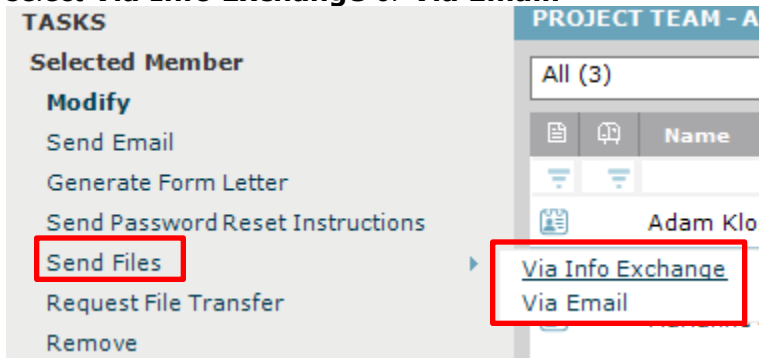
Select "Via Info Exchange" or "Via Email"

TASKS

Selected Member

Modify

Send Email

Generate Form Letter

Send Password Reset Instructions

Send Files

Request File Transfer

Remove

PROJECT TEAM - A

All (3)

Name

Adam Klo

Via Info Exchange

Via Email